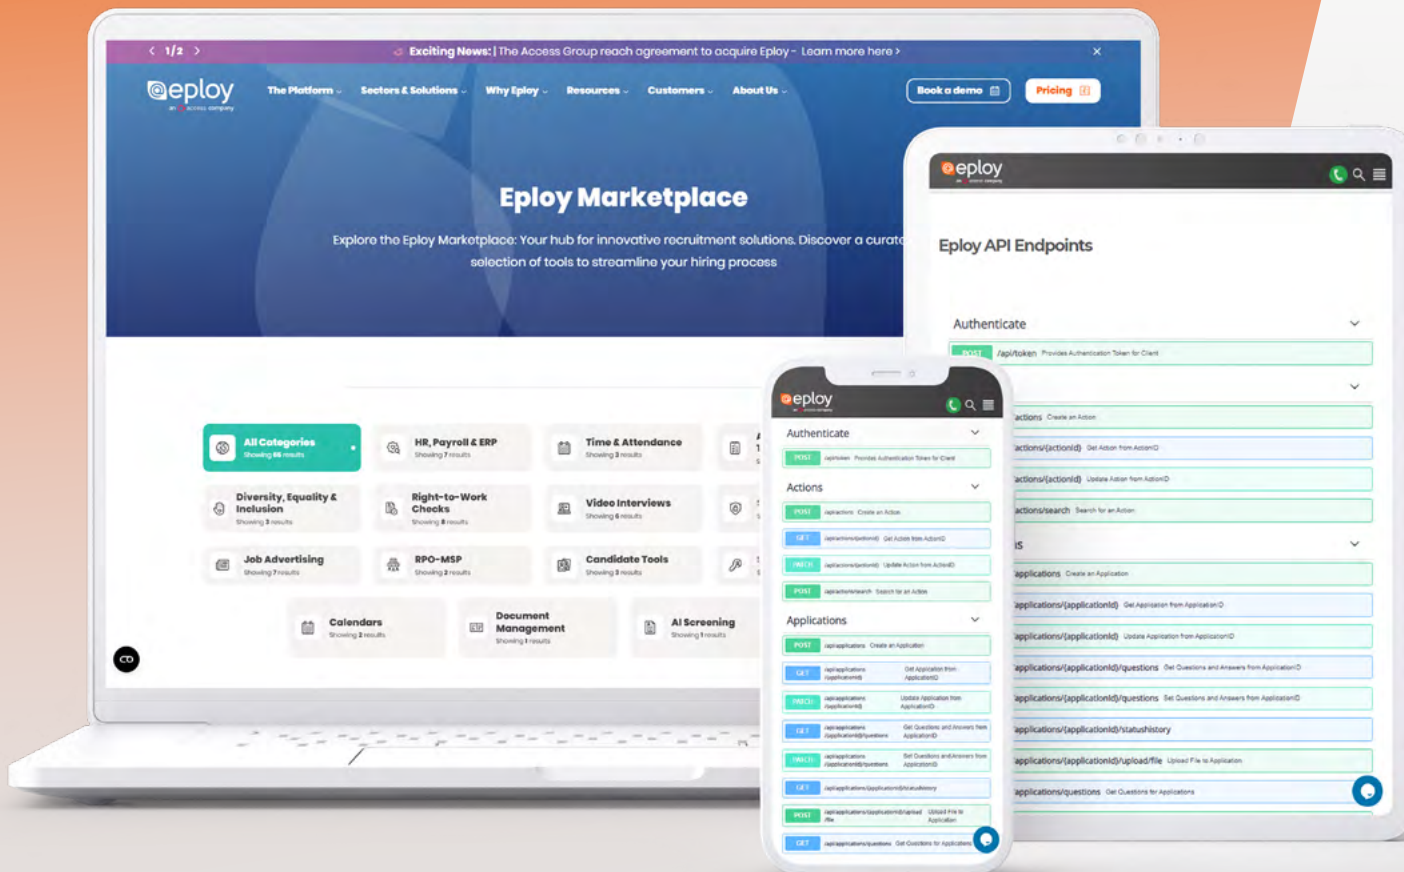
< 1/2 > Exciting News: | The Access Group reach agreement to acquire Eploy - Learn more here > ×

eploy

The Platform Sectors & Solutions Why Eploy Resources Customers About Us

Book a demo Pricing

Eploy Marketplace

Explore the Eploy Marketplace: Your hub for innovative recruitment solutions. Discover a curate selection of tools to streamline your hiring process

All Categories
Showing 66 results

HR, Payroll & ERP
Showing 7 results

Time & Attendance
Showing 3 results

Diversity, Equality & Inclusion
Showing 3 results

Right-to-Work Checks
Showing 8 results

Video Interviews
Showing 6 results

Job Advertising
Showing 7 results

RPO-MSP
Showing 2 results

Candidate Tools
Showing 3 results

Calendars
Showing 2 results

Document Management
Showing 1 results

AI Screening
Showing 1 results

eploy

Eploy API Endpoints

Authenticate

POST /api/token Provides Authentication Token for Client

actions Create an Action
actions/{actionId} Get Action from ActionID
actions/{actionId} Update Action from ActionID
actions/search Search for an Action

applications Create an Application
applications/{applicationId} Get Application from ApplicationID
applications/{applicationId} Update Application from ApplicationID
applications/{applicationId}/questions Get Questions and Answers from ApplicationID
applications/{applicationId}/questions Set Questions and Answers from ApplicationID
applications/{applicationId}/statushistory
applications/{applicationId}/upload/file Upload File to Application
applications/questions Get Questions for Applications

eploy

Authenticate
POST /api/token Provides Authentication Token for Client

Actions
POST /api/actions Create an Action
GET /api/actions/{actionId} Get Action from ActionID
PATCH /api/actions/{actionId} Update Action from ActionID
POST /api/actions/search Search for an Action

Applications
POST /api/applications Create an Application
GET /api/applications/{applicationId} Get Application from ApplicationID
PATCH /api/applications/{applicationId} Update Application from ApplicationID
GET /api/applications/{applicationId}/questions Get Questions and Answers from ApplicationID
PATCH /api/applications/{applicationId}/questions Set Questions and Answers from ApplicationID
GET /api/applications/{applicationId}/statushistory
POST /api/applications/{applicationId}/upload/file Upload File to Application
GET /api/applications/questions Get Questions for Applications